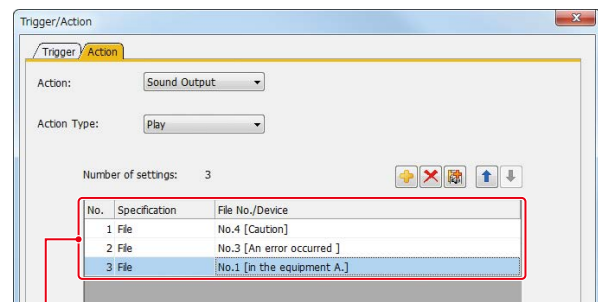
Trigger/Action

Trigger Action

Action: Sound Output

Action Type: Play

Number of settings: 3

| No. | Specification | File No./Device |
|---|---|---|
| 1 | File | No.4 [Caution] |
| 2 | File | No.3 [An error occurred ] |
| 3 | File | No.1 [in the equipment A.] |